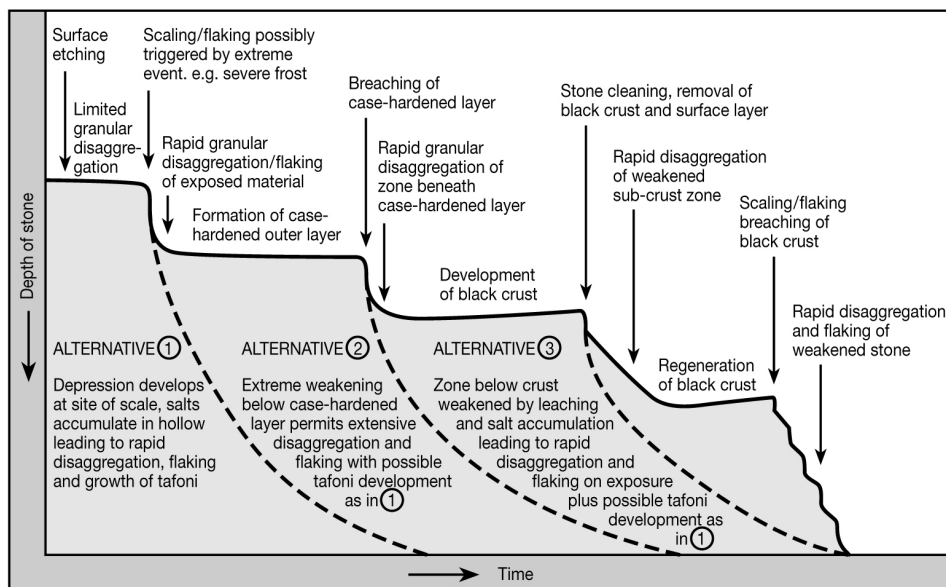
Surface etching

Limited granular disaggregation

Scaling/flaking possibly triggered by extreme event. e.g. severe frost

Rapid granular disaggregation/flaking of exposed material

Formation of case-hardened outer layer

Breaching of case-hardened layer

Rapid granular disaggregation of zone beneath case-hardened layer

Development of black crust

Stone cleaning, removal of black crust and surface layer

Rapid disaggregation of weakened sub-crust zone

Scaling/flaking breaching of black crust

Regeneration of black crust

Rapid disaggregation and flaking of weakened stone

Depth of stone

ALTERNATIVE ①

Depression develops at site of scale, salts accumulate in hollow leading to rapid disaggregation, flaking and growth of tafoni

ALTERNATIVE ②

Extreme weakening below case-hardened layer permits extensive disaggregation and flaking with possible tafoni development as in ①

ALTERNATIVE ③

Zone below crust weakened by leaching and salt accumulation leading to rapid disaggregation and flaking on exposure plus possible tafoni development as in ①

Time